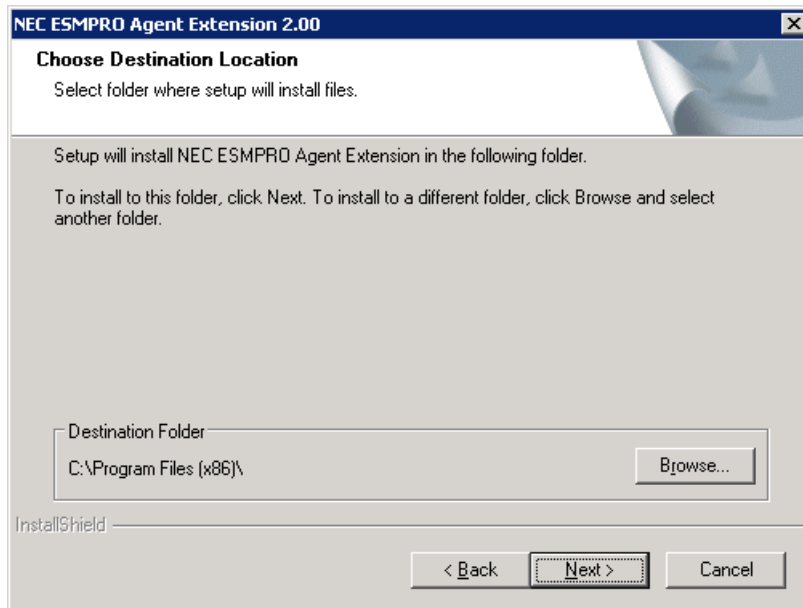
NEC ESMPRO Agent Extension 2.00

Choose Destination Location

Select folder where setup will install files.

Setup will install NEC ESMPRO Agent Extension in the following folder.

To install to this folder, click Next. To install to a different folder, click Browse and select another folder.

Destination Folder

C:\Program Files (x86)\

Browse...

InstallShield

< Back

Next >

Cancel